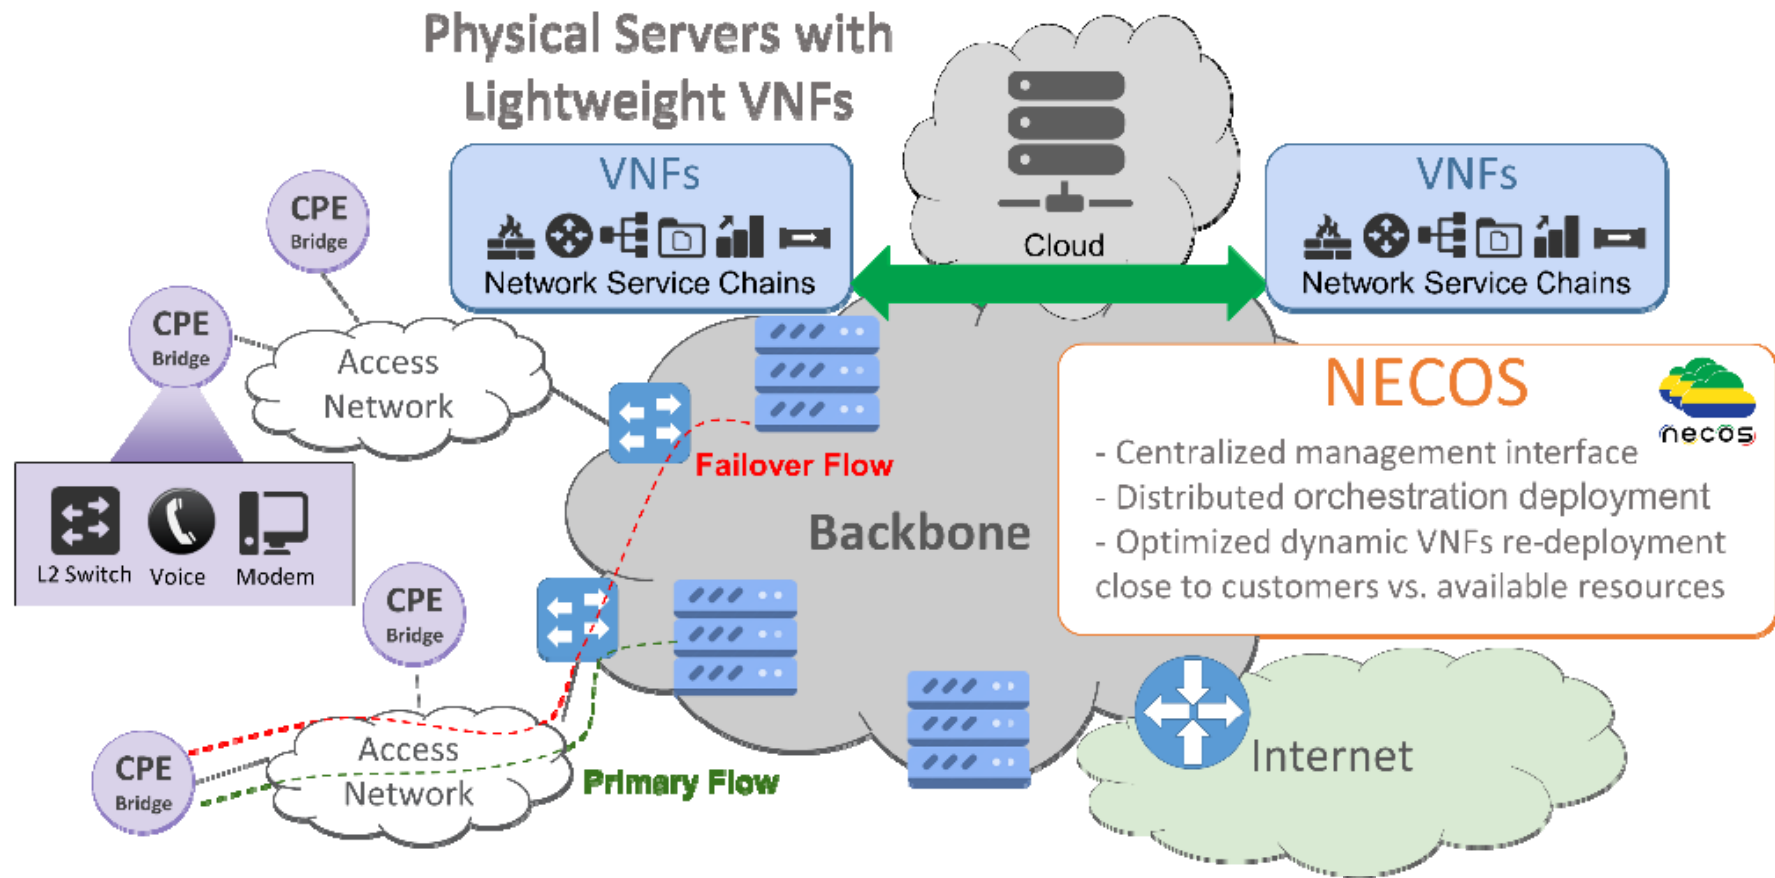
Physical Servers with Lightweight VNFs

VNFs
Network Service Chains

Cloud

VNFs
Network Service Chains

CPE
Bridge

CPE
Bridge

Access Network

L2 Switch
Voice
Modem

Failover Flow

Backbone

NECOS
necos
- Centralized management interface
- Distributed orchestration deployment
- Optimized dynamic VNFs re-deployment close to customers vs. available resources

CPE
Bridge

CPE
Bridge

Access Network

Primary Flow

Internet